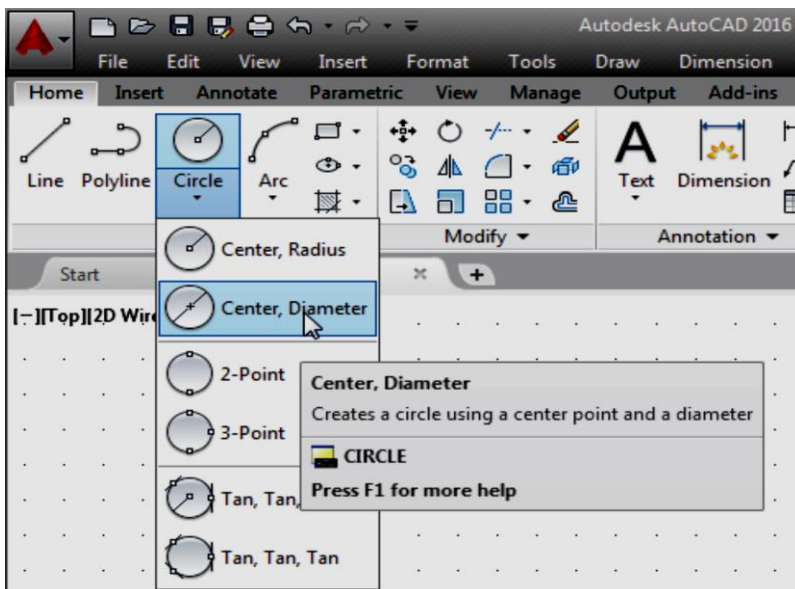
Autodesk AutoCAD 2016

File Edit View Insert Format Tools Draw Dimension

Home Insert Annotate Parametric View Manage Output Add-ins

Line Polyline Circle Arc

Modify ▾

Text Dimension

Annotation ▾

Start

[–][Top][2D Wire

Center, Radius

Center, Diameter

2-Point

3-Point

Tan, Tan,

Tan, Tan, Tan

Center, Diameter

Creates a circle using a center point and a diameter

CIRCLE

Press F1 for more help